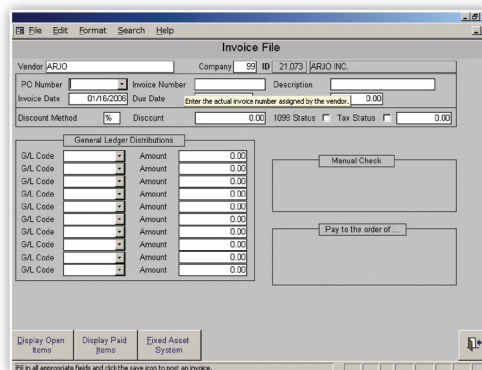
File Edit Format Search Help

Invoice File

Vendor ARJO

Company 99 ID 21,073 ARJO INC.

PO Number

Invoice Number

Description

Invoice Date 01/16/2006

Due Date

Enter the actual invoice number assigned by the vendor.

0.00

Discount Method %

Discount 0.00

1099 Status

Tax Status

0.00

General Ledger Distributions

| G/L Code | | Amount | 0.00 |
|---|---|---|---|
| G/L Code | | Amount | 0.00 |
| G/L Code | | Amount | 0.00 |
| G/L Code | | Amount | 0.00 |
| G/L Code | | Amount | 0.00 |
| G/L Code | | Amount | 0.00 |
| G/L Code | | Amount | 0.00 |
| G/L Code | | Amount | 0.00 |
| G/L Code | | Amount | 0.00 |
| G/L Code | | Amount | 0.00 |

Manual Check

Pay to the order of ...

Display Open Items

Display Paid Items

Fixed Asset System

Fill in all appropriate fields and click the save icon to post an invoice.